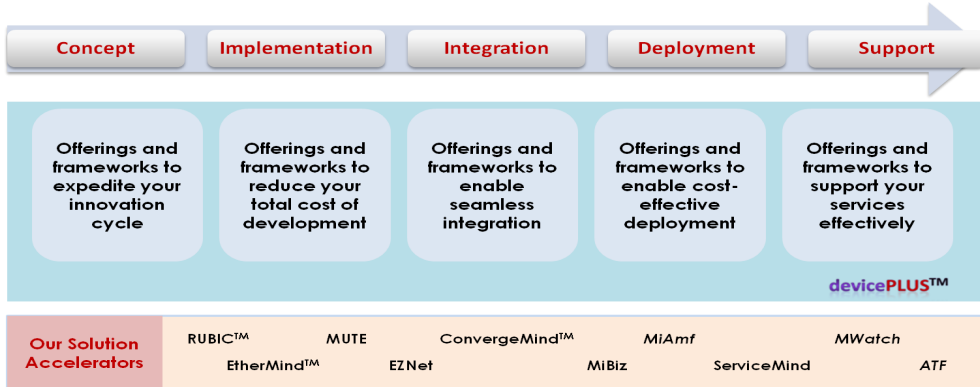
Concept Implementation Integration Deployment Support

Offerings and frameworks to expedite your innovation cycle

Offerings and frameworks to reduce your total cost of development

Offerings and frameworks to enable seamless integration

Offerings and frameworks to enable cost-effective deployment

Offerings and frameworks to support your services effectively

devicePLUS™

Our Solution Accelerators

RUBIC™ MUTE ConvergeMind™ MiAmf MWatch

EtherMind™ EZNet MiBiz ServiceMind ATF